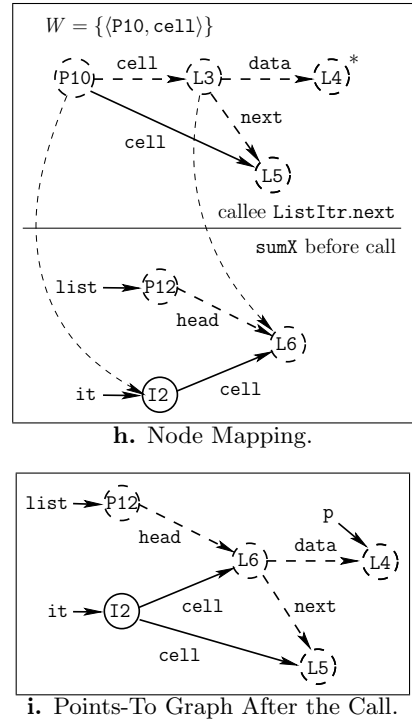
$W = \{\langle \texttt{P10}, \texttt{cell} \rangle\}$

P10
cell
L3
data
L4
*
next
cell
L5
callee ListItr.next

sumX before call

list
P12
head
L6
it
I2
cell

h. Node Mapping.

list
P12
head
L6
data
p
L4
it
I2
cell
next
cell
L5

i. Points-To Graph After the Call.